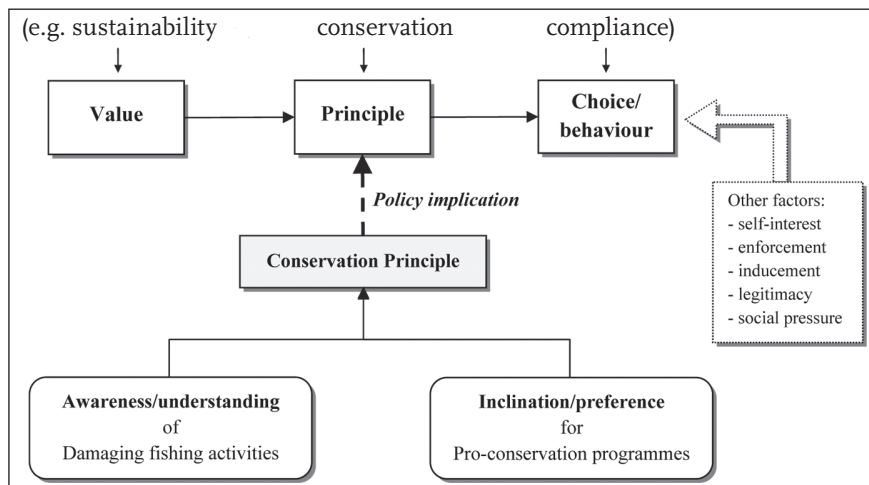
(e.g. sustainability conservation compliance)

Value

Principle

Choice/ behaviour

Policy implication

Conservation Principle

Other factors:
- self-interest
- enforcement
- inducement
- legitimacy
- social pressure

Awareness/understanding of Damaging fishing activities

Inclination/preference for Pro-conservation programmes